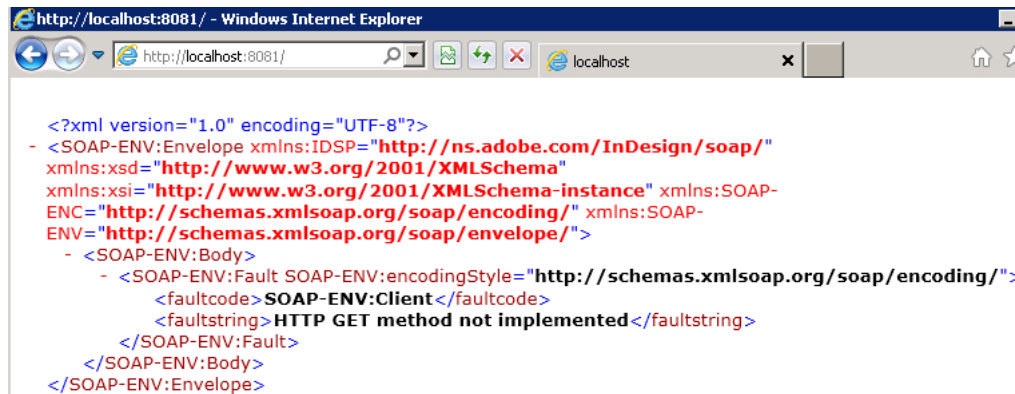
http://localhost:8081/ - Windows Internet Explorer

http://localhost:8081/

localhost

<?xml version="1.0" encoding="UTF-8"?>
- <SOAP-ENV:Envelope xmlns:IDSP="http://ns.adobe.com/InDesign/soap/" xmlns:xsd="http://www.w3.org/2001/XMLSchema" xmlns:xsi="http://www.w3.org/2001/XMLSchema-instance" xmlns:SOAP-ENC="http://schemas.xmlsoap.org/soap/encoding/" xmlns:SOAP-ENV="http://schemas.xmlsoap.org/soap/envelope/">
- <SOAP-ENV:Body>
- <SOAP-ENV:Fault SOAP-ENV:encodingStyle="http://schemas.xmlsoap.org/soap/encoding/">
<faultcode>SOAP-ENV:Client</faultcode>
<faultstring>HTTP GET method not implemented</faultstring>
</SOAP-ENV:Fault>
</SOAP-ENV:Body>
</SOAP-ENV:Envelope>